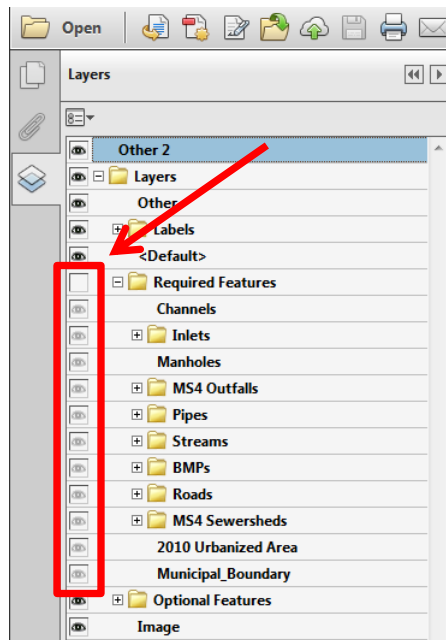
Open

Layers

Other 2
Layers
Other
Labels
<Default>
Required Features
Channels
Inlets
Manholes
MS4 Outfalls
Pipes
Streams
BMPs
Roads
MS4 Sewersheds
2010 Urbanized Area
Municipal_Boundary
Optional Features
Image